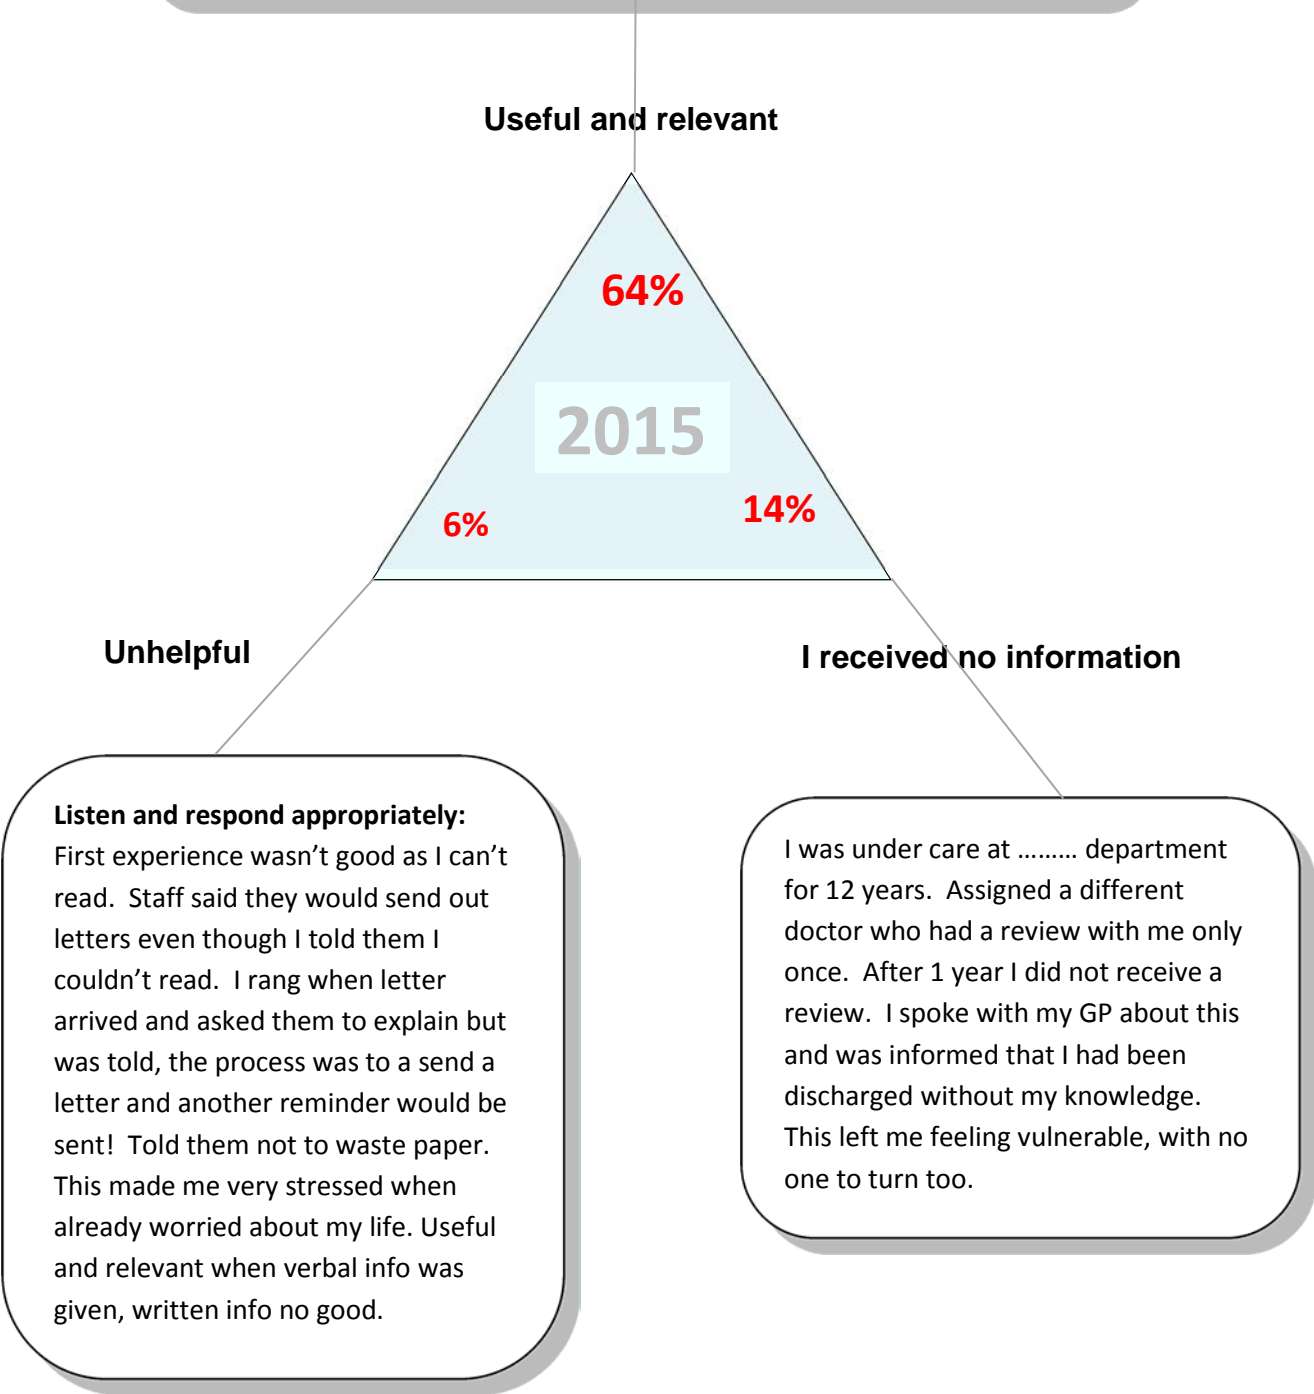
Useful and relevant

64%

2015

6%

14%

Unhelpful

I received no information

**Listen and respond appropriately:** First experience wasn't good as I can't read. Staff said they would send out letters even though I told them I couldn't read. I rang when letter arrived and asked them to explain but was told, the process was to a send a letter and another reminder would be sent! Told them not to waste paper. This made me very stressed when already worried about my life. Useful and relevant when verbal info was given, written info no good.

I was under care at ……… department for 12 years. Assigned a different doctor who had a review with me only once. After 1 year I did not receive a review. I spoke with my GP about this and was informed that I had been discharged without my knowledge. This left me feeling vulnerable, with no one to turn too.